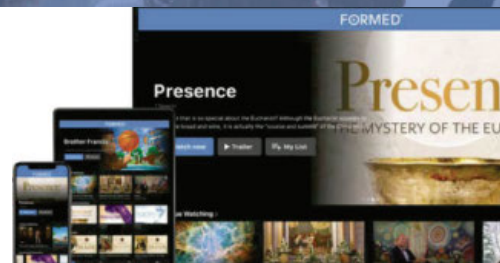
FORMED

Presence

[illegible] that is so special about the Eucharist? Although the Eucharist appears to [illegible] bread and wine, it is actually the "source and summit" of the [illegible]

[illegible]tch now

▶ Trailer

+ My List

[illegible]e Watching

Presen

THE MYSTERY OF THE EU

Brother Francis

Presence